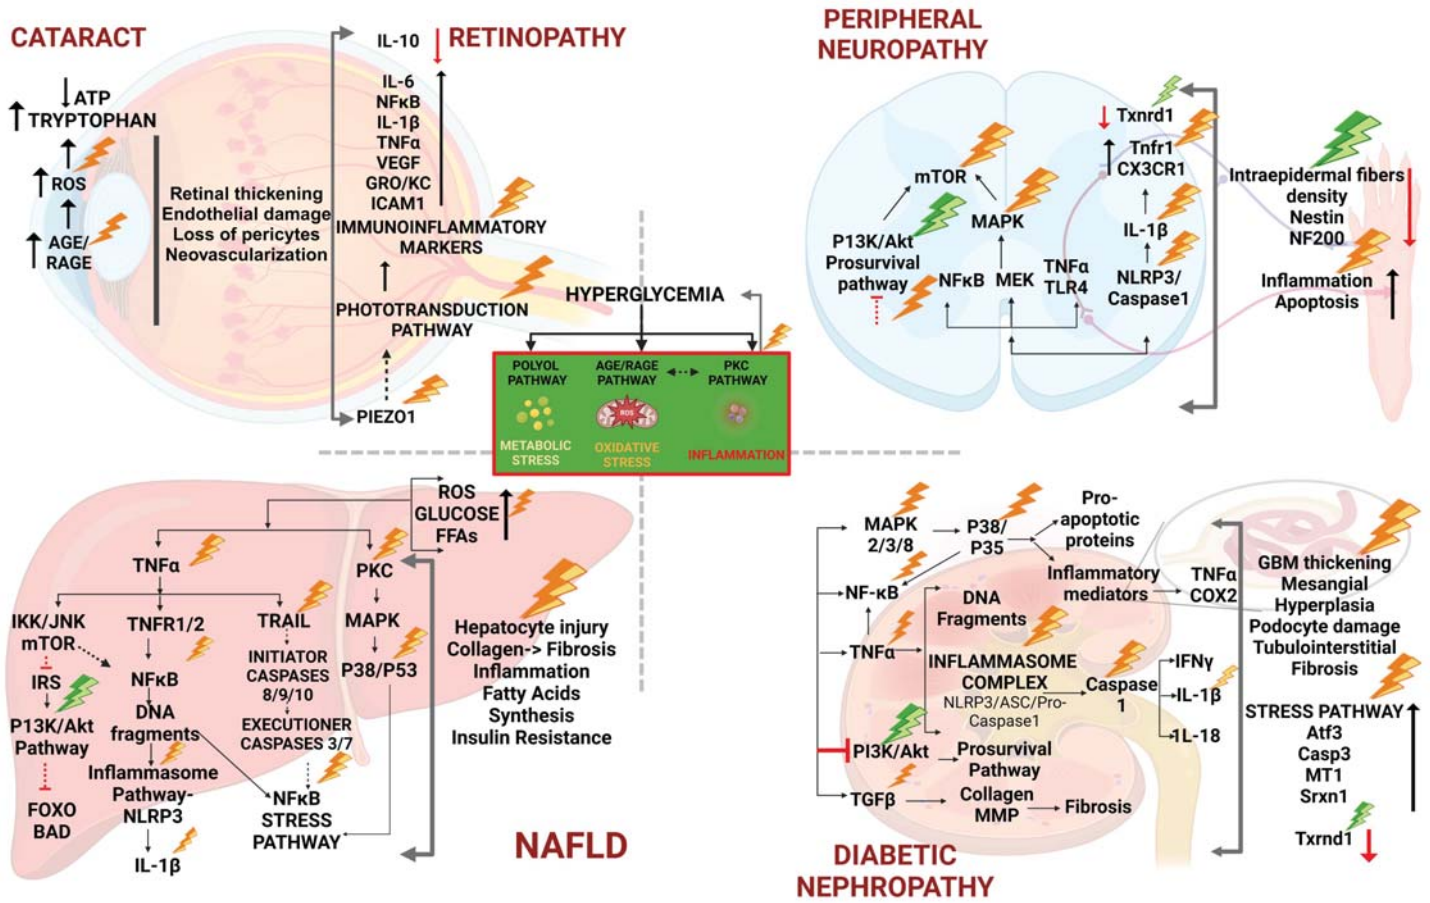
CATARACT

ATP
TRYPTOPHAN
ROS
AGE/RAGE

Retinal thickening
Endothelial damage
Loss of pericytes
Neovascularization

IL-10
RETINOPATHY
IL-6
NFκB
IL-1β
TNFα
VEGF
GRO/KC
ICAM1
IMMUNOINFLAMMATORY MARKERS
PHOTOTRANSDUCTION PATHWAY
PIEZO1

HYPERGLYCEMIA

POLYOL PATHWAY
AGE/RAGE PATHWAY
PKC PATHWAY
ROS
METABOLIC STRESS
OXIDATIVE STRESS
INFLAMMATION

PERIPHERAL NEUROPATHY

mTOR
MAPK
P13K/Akt Prosurvival pathway
NFκB
MEK
TNFα
TLR4
Txnrd1
Tnfr1
CX3CR1
IL-1β
NLRP3/ Caspase1
Intraepidermal fibers density
Nestin
NF200
Inflammation
Apoptosis

ROS
GLUCOSE
FFAs
TNFα
PKC
MAPK
P38/P53
IKK/JNK
mTOR
IRS
P13K/Akt Pathway
FOXO
BAD
TNFR1/2
NFκB
DNA fragments
Inflammasome Pathway-NLRP3
IL-1β
TRAIL
INITIATOR CASPASES 8/9/10
EXECUTIONER CASPASES 3/7
NFκB STRESS PATHWAY
Hepatocyte injury
Collagen-> Fibrosis
Inflammation
Fatty Acids Synthesis
Insulin Resistance

NAFLD

MAPK 2/3/8
P38/ P35
Pro-apoptotic proteins
Inflammatory mediators
TNFα
COX2
NF-κB
DNA Fragments
TNFα
INFLAMMASOME COMPLEX
NLRP3/ASC/Pro-Caspase1
Caspase 1
IFNγ
IL-1β
IL-18
PI3K/Akt
Prosurvival Pathway
TGFβ
Collagen
MMP
Fibrosis
GBM thickening
Mesangial Hyperplasia
Podocyte damage
Tubulointerstitial Fibrosis
STRESS PATHWAY
Atf3
Casp3
MT1
Srxn1
Txrnd1

DIABETIC NEPHROPATHY